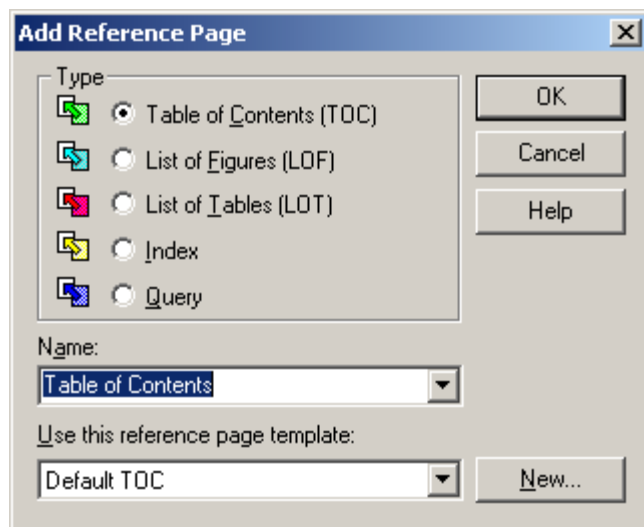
Add Reference Page

Type

Table of Contents (TOC)

List of Figures (LOF)

List of Tables (LOT)

Index

Query

OK

Cancel

Help

Name:

Table of Contents

Use this reference page template:

Default TOC

New...